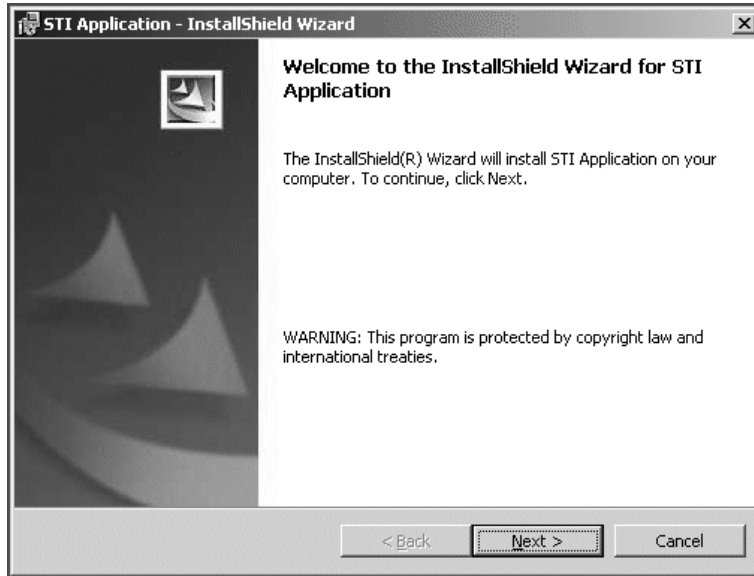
STI Application - InstallShield Wizard

Welcome to the InstallShield Wizard for STI Application

The InstallShield(R) Wizard will install STI Application on your computer. To continue, click Next.

WARNING: This program is protected by copyright law and international treaties.

< Back

Next >

Cancel